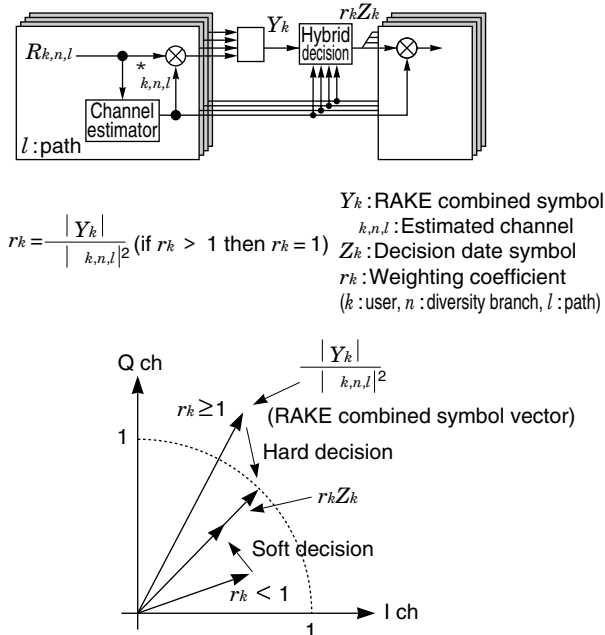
$R_{k,n,l}$

$^{*}_{k,n,l}$

Channel estimator

$l$ : path

$Y_k$

Hybrid decision

$r_k Z_k$

$r_k = \frac{|Y_k|}{|\ _{k,n,l}|^2}$ (if $r_k > 1$ then $r_k = 1$)

$Y_k$ : RAKE combined symbol

$_{k,n,l}$ : Estimated channel

$Z_k$ : Decision date symbol

$r_k$ : Weighting coefficient

($k$ : user, $n$ : diversity branch, $l$ : path)

Q ch

$\frac{|Y_k|}{|\ _{k,n,l}|^2}$

$r_k \geq 1$

(RAKE combined symbol vector)

1

Hard decision

$r_k Z_k$

Soft decision

$r_k < 1$

I ch

1